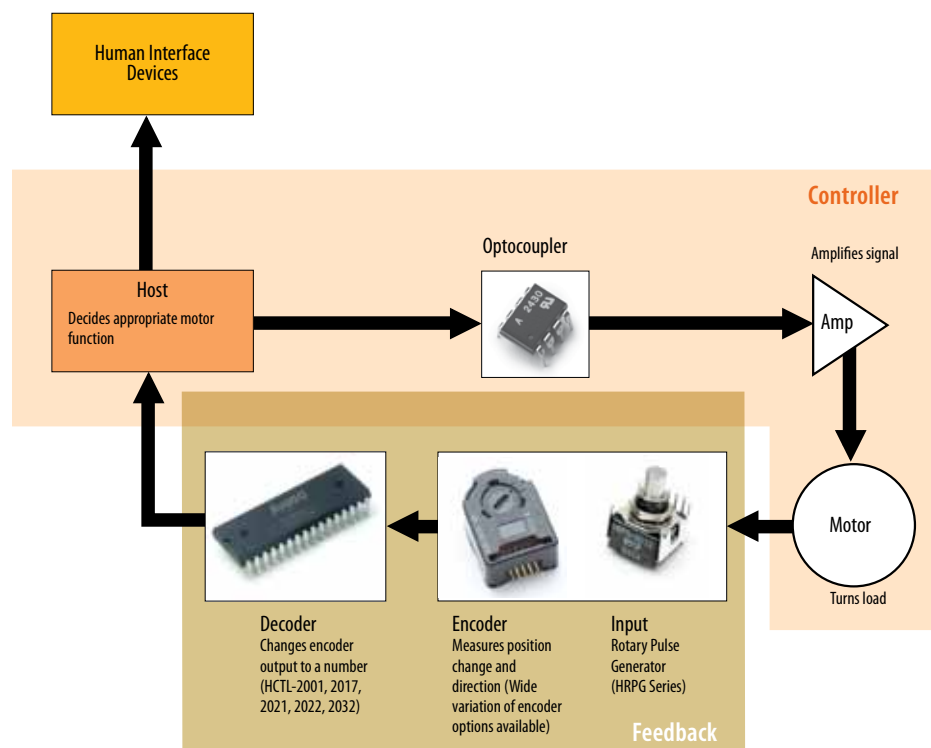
Human Interface Devices

Controller

Optocoupler

Amplifies signal

Host
Decides appropriate motor function

Amp

Motor

Turns load

Decoder
Changes encoder output to a number (HCTL-2001, 2017, 2021, 2022, 2032)

Encoder
Measures position change and direction (Wide variation of encoder options available)

Input
Rotary Pulse Generator (HRPG Series)

Feedback